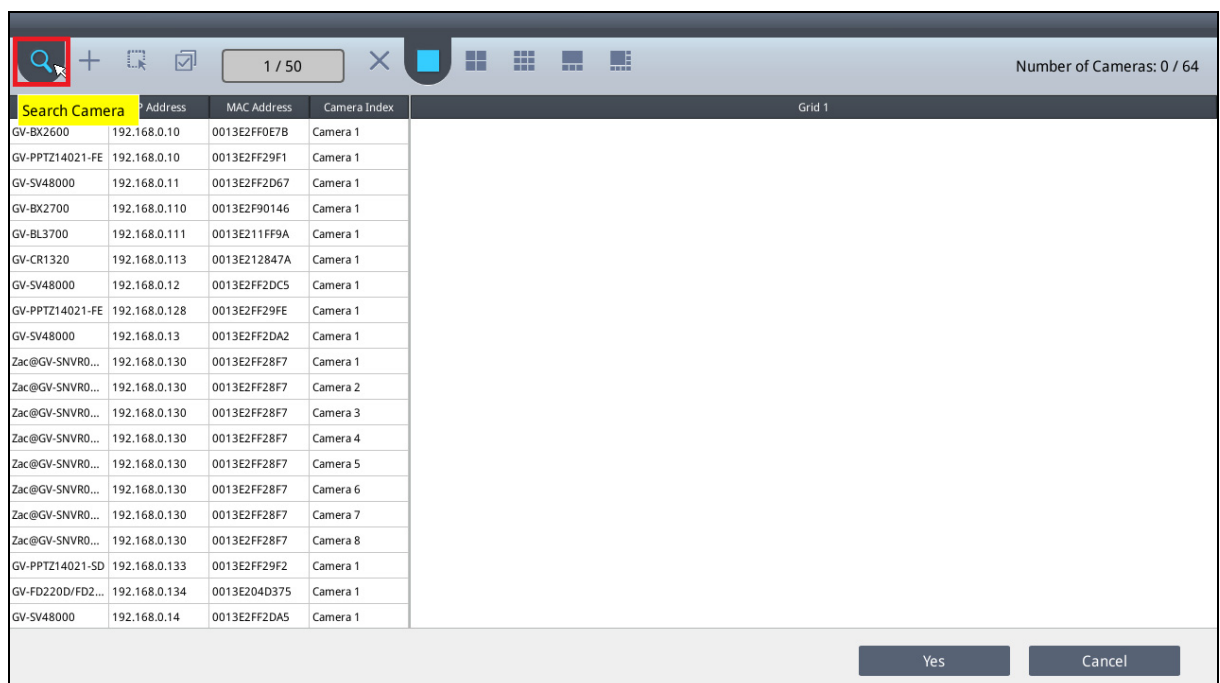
1 / 50

Number of Cameras: 0 / 64

| Search Camera | P Address | MAC Address | Camera Index |
|---|---|---|---|
| GV-BX2600 | 192.168.0.10 | 0013E2FF0E7B | Camera 1 |
| GV-PPTZ14021-FE | 192.168.0.10 | 0013E2FF29F1 | Camera 1 |
| GV-SV48000 | 192.168.0.11 | 0013E2FF2D67 | Camera 1 |
| GV-BX2700 | 192.168.0.110 | 0013E2F90146 | Camera 1 |
| GV-BL3700 | 192.168.0.111 | 0013E211FF9A | Camera 1 |
| GV-CR1320 | 192.168.0.113 | 0013E212847A | Camera 1 |
| GV-SV48000 | 192.168.0.12 | 0013E2FF2DC5 | Camera 1 |
| GV-PPTZ14021-FE | 192.168.0.128 | 0013E2FF29FE | Camera 1 |
| GV-SV48000 | 192.168.0.13 | 0013E2FF2DA2 | Camera 1 |
| Zac@GV-SNVR0... | 192.168.0.130 | 0013E2FF28F7 | Camera 1 |
| Zac@GV-SNVR0... | 192.168.0.130 | 0013E2FF28F7 | Camera 2 |
| Zac@GV-SNVR0... | 192.168.0.130 | 0013E2FF28F7 | Camera 3 |
| Zac@GV-SNVR0... | 192.168.0.130 | 0013E2FF28F7 | Camera 4 |
| Zac@GV-SNVR0... | 192.168.0.130 | 0013E2FF28F7 | Camera 5 |
| Zac@GV-SNVR0... | 192.168.0.130 | 0013E2FF28F7 | Camera 6 |
| Zac@GV-SNVR0... | 192.168.0.130 | 0013E2FF28F7 | Camera 7 |
| Zac@GV-SNVR0... | 192.168.0.130 | 0013E2FF28F7 | Camera 8 |
| GV-PPTZ14021-SD | 192.168.0.133 | 0013E2FF29F2 | Camera 1 |
| GV-FD220D/FD2... | 192.168.0.134 | 0013E204D375 | Camera 1 |
| GV-SV48000 | 192.168.0.14 | 0013E2FF2DA5 | Camera 1 |

Grid 1

Yes

Cancel